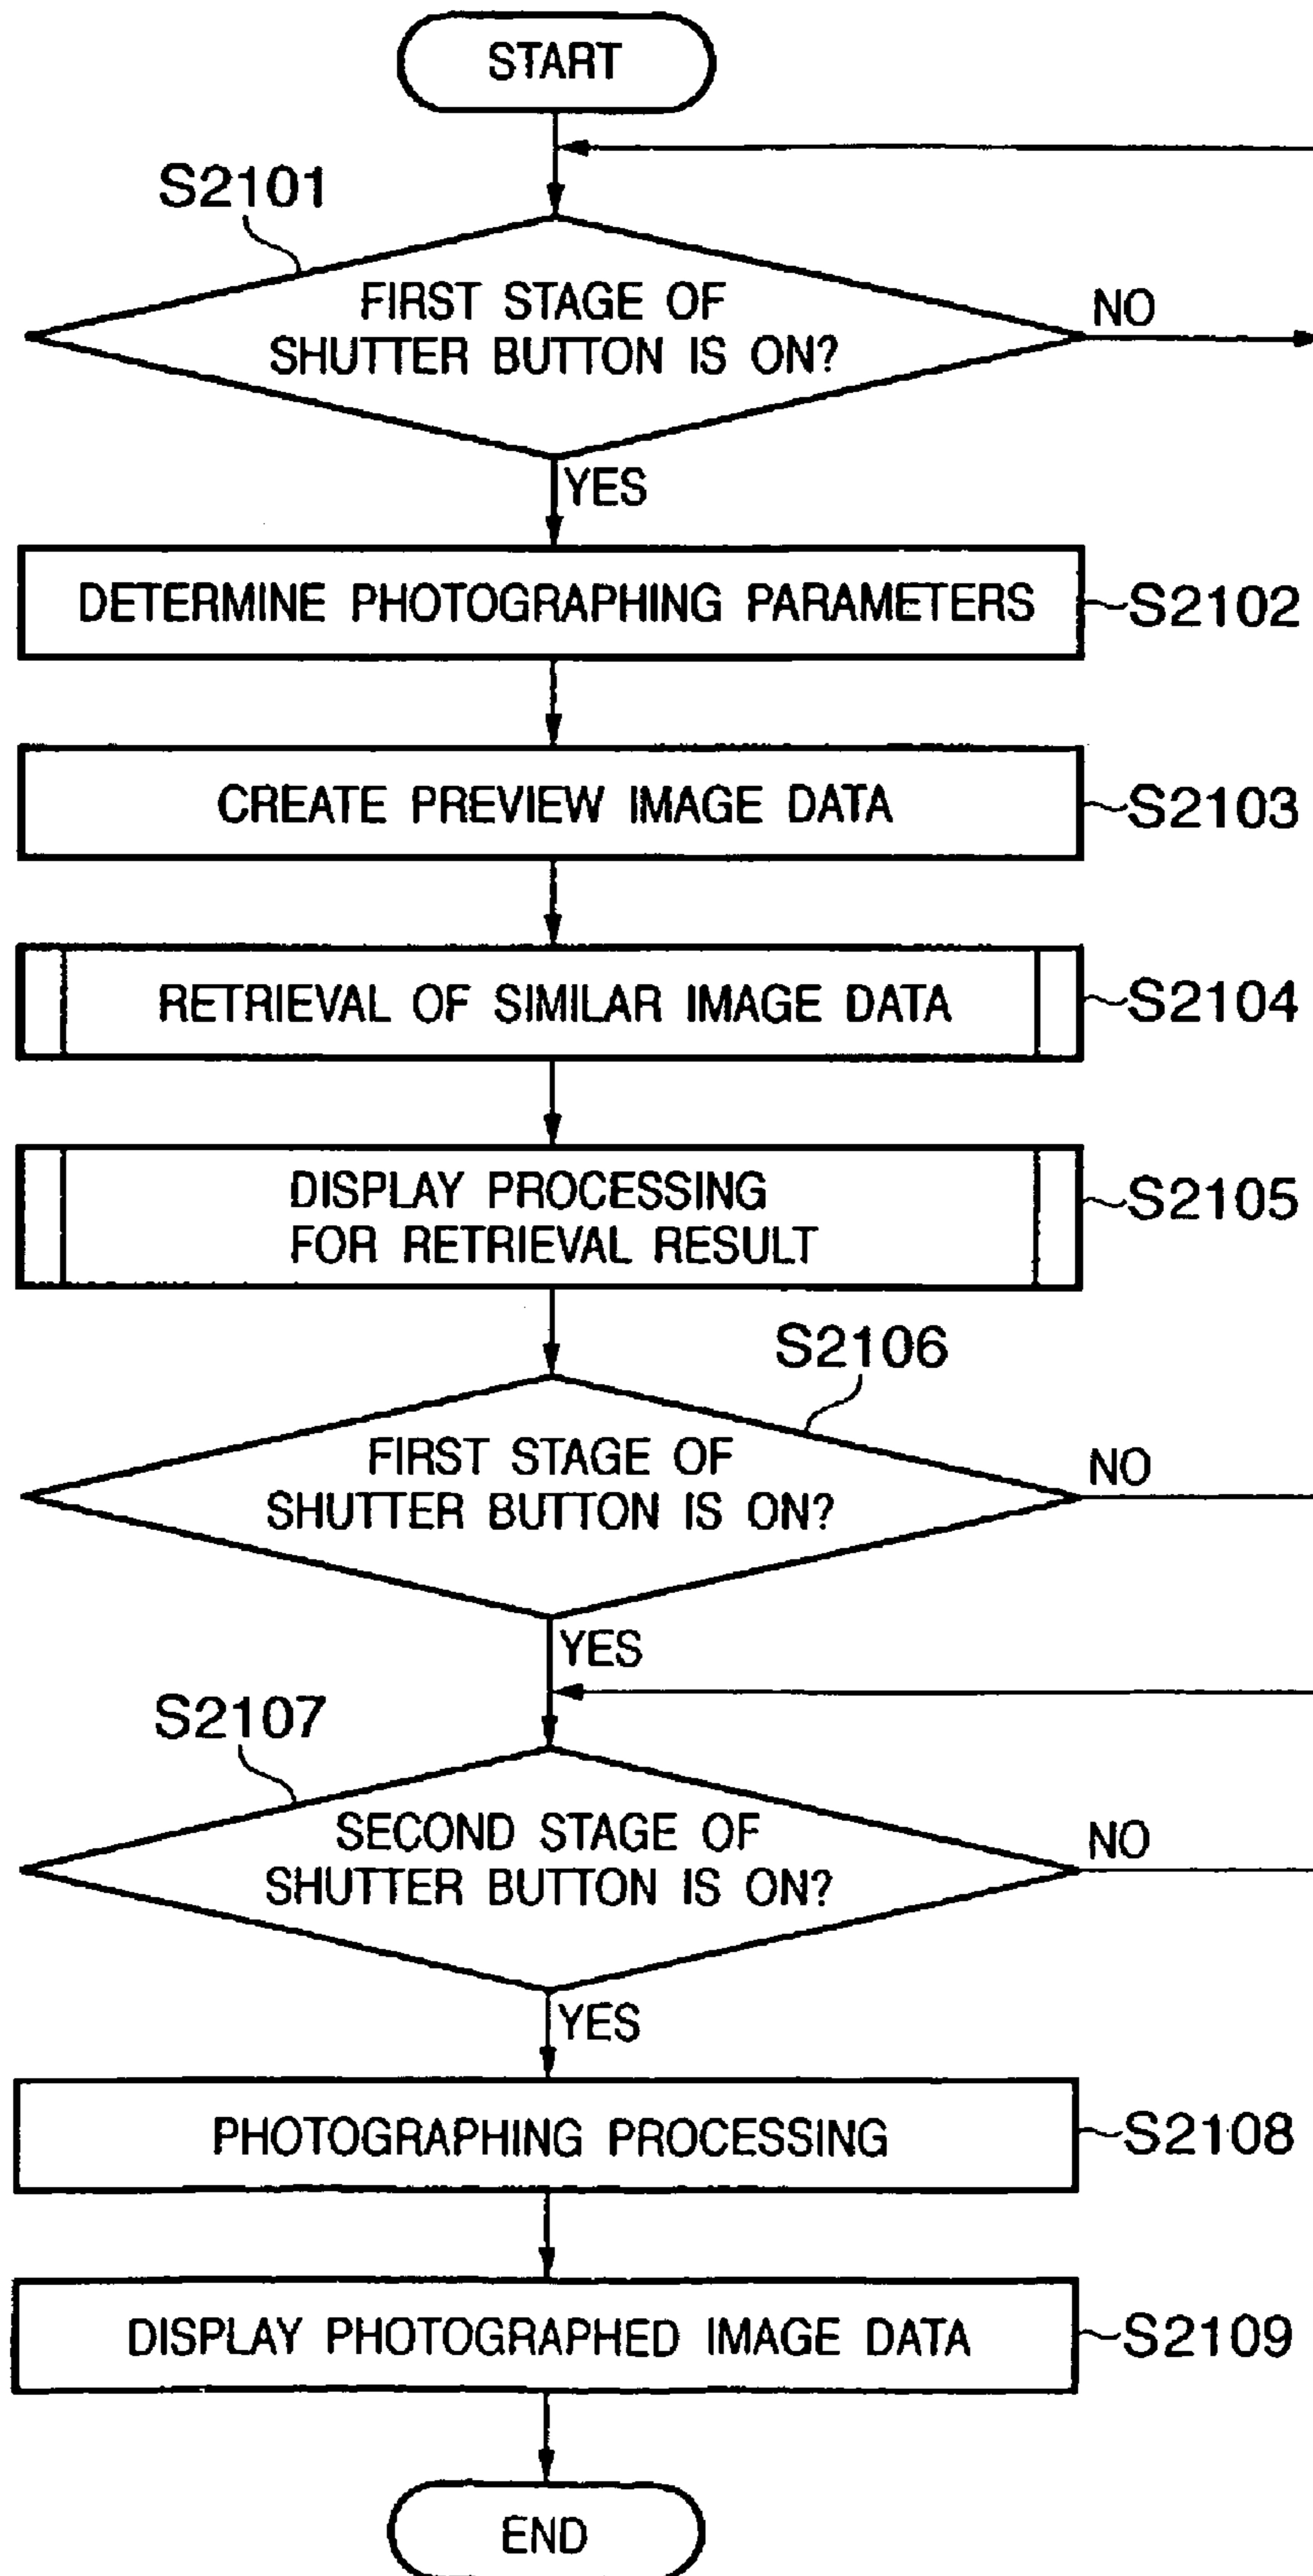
START

S2101

FIRST STAGE OF SHUTTER BUTTON IS ON?

NO

YES

DETERMINE PHOTOGRAPHING PARAMETERS

S2102

CREATE PREVIEW IMAGE DATA

S2103

RETRIEVAL OF SIMILAR IMAGE DATA

S2104

DISPLAY PROCESSING FOR RETRIEVAL RESULT

S2105

S2106

FIRST STAGE OF SHUTTER BUTTON IS ON?

NO

YES

S2107

SECOND STAGE OF SHUTTER BUTTON IS ON?

NO

YES

PHOTOGRAPHING PROCESSING

S2108

DISPLAY PHOTOGRAPHED IMAGE DATA

S2109

END